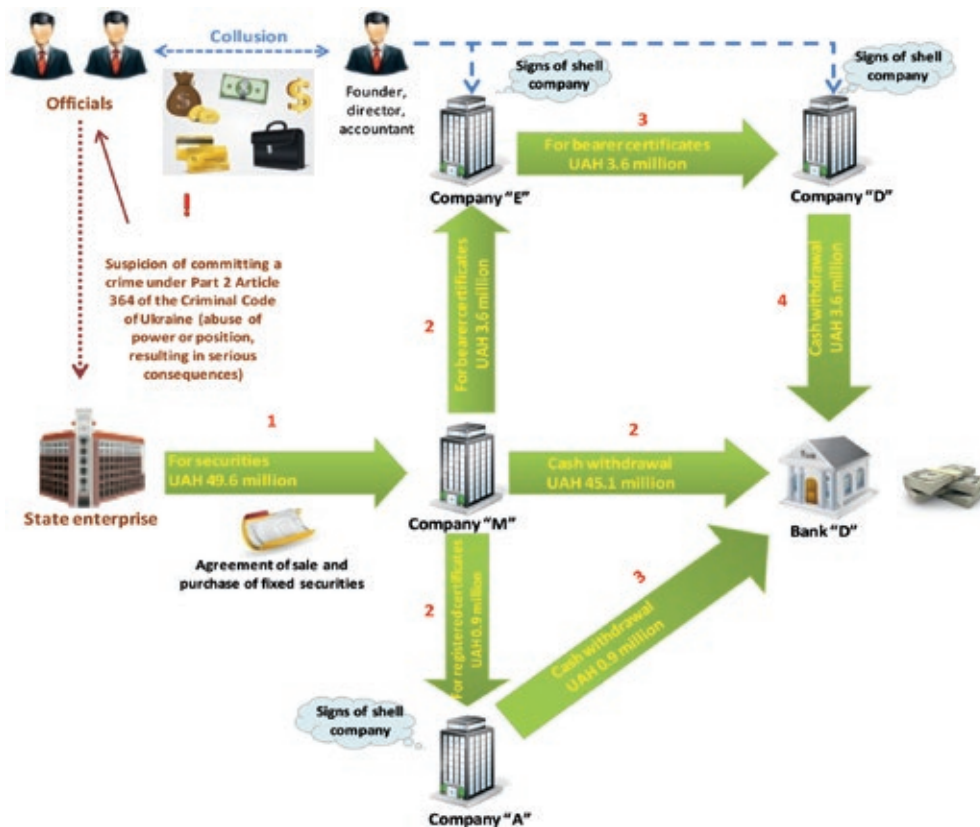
Collusion

Officials

Founder, director, accountant

Signs of shell company

Signs of shell company

!

Suspicion of committing a crime under Part 2 Article 364 of the Criminal Code of Ukraine (abuse of power or position, resulting in serious consequences)

3

For bearer certificates UAH 3.6 million

Company "E"

Company "D"

2

For bearer certificates UAH 3.6 million

4

Cash withdrawal UAH 3.6 million

1

For securities UAH 49.6 million

2

Cash withdrawal UAH 45.1 million

State enterprise

Company "M"

Bank "D"

Agreement of sale and purchase of fixed securities

2

For registered certificates UAH 0.9 million

3

Cash withdrawal UAH 0.9 million

Signs of shell company

Company "A"